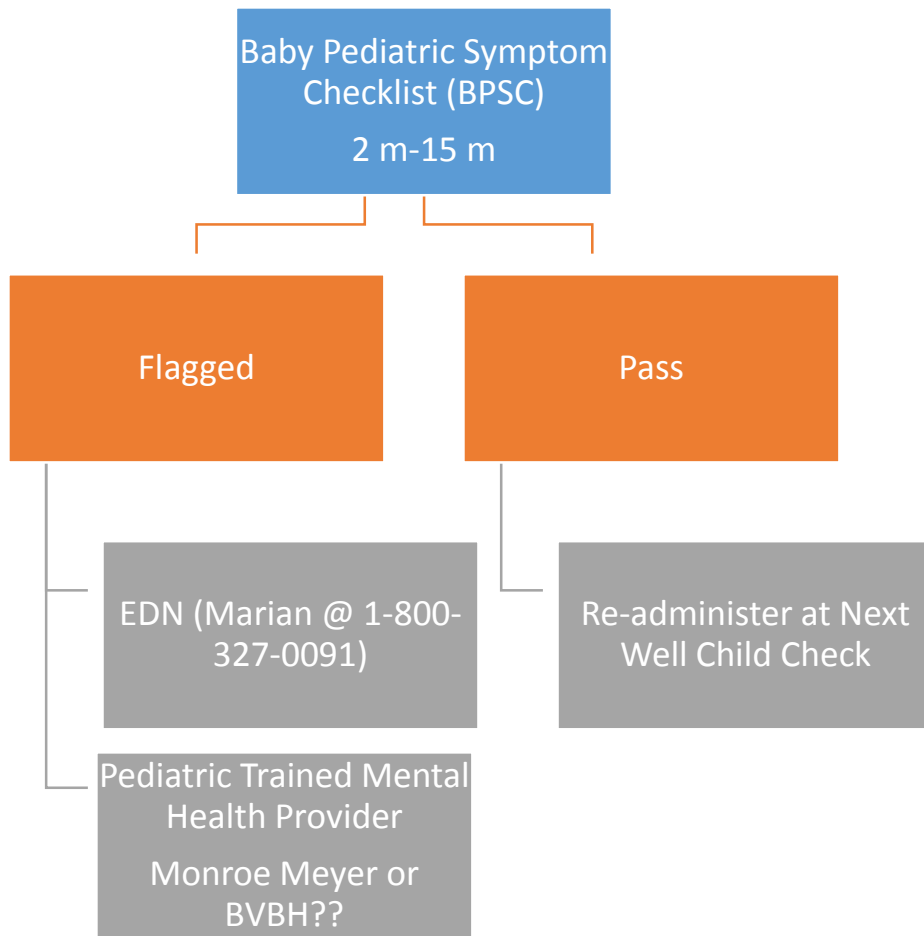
Baby Pediatric Symptom Checklist (BPSC)

2 m-15 m

Flagged

Pass

EDN (Marian @ 1-800-327-0091)

Pediatric Trained Mental Health Provider

Monroe Meyer or BVBH??

Re-administer at Next Well Child Check